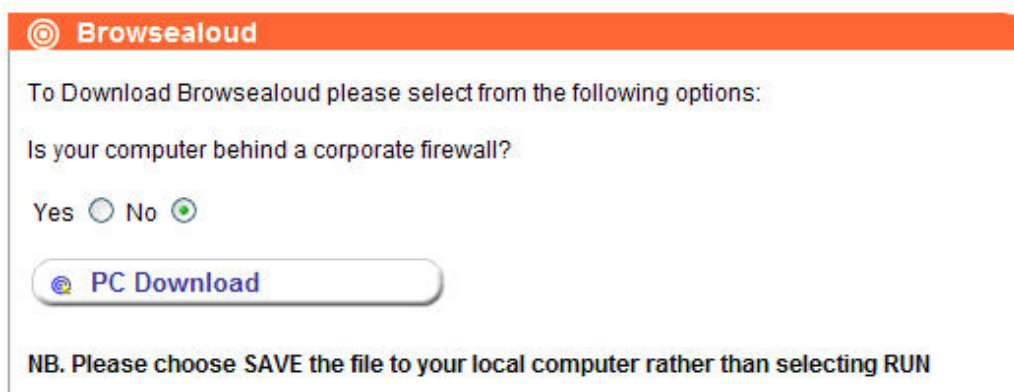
Browsealoud

To Download Browsealoud please select from the following options:

Is your computer behind a corporate firewall?

Yes No

PC Download

NB. Please choose SAVE the file to your local computer rather than selecting RUN